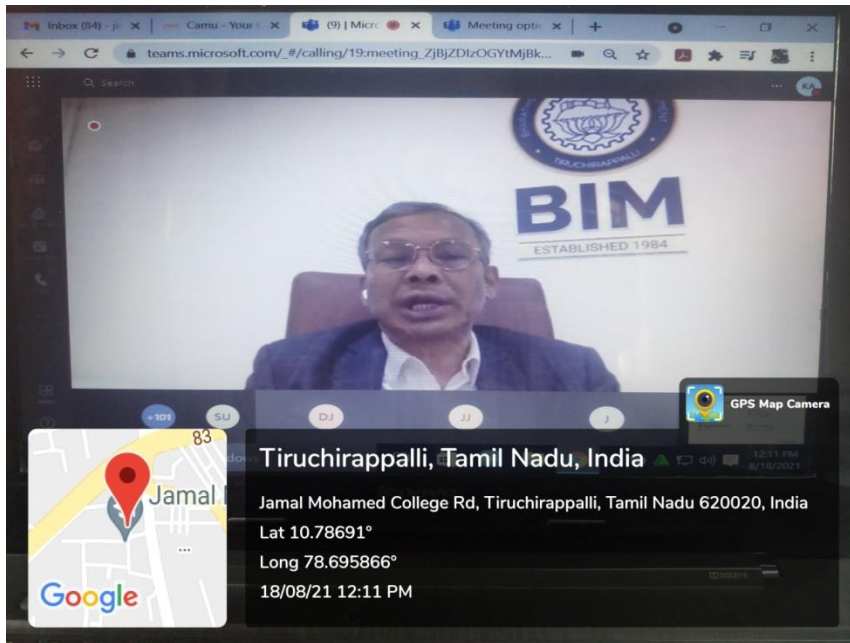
Inbox (84) - j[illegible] ×
Camu - Your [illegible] ×
(9) | Micro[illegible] ×
Meeting optio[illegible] ×
+

teams.microsoft.com/_#/calling/19:meeting_ZjBjZDIzOGYtMjBk...

Search

KA

TIRUCHIRAPPALLI

BIM
ESTABLISHED 1984

+101
SU
DJ
JJ
J

GPS Map Camera

12:11 PM
8/18/2021

83
Jamal
Google

Tiruchirappalli, Tamil Nadu, India
Jamal Mohamed College Rd, Tiruchirappalli, Tamil Nadu 620020, India
Lat 10.78691°
Long 78.695866°
18/08/21 12:11 PM